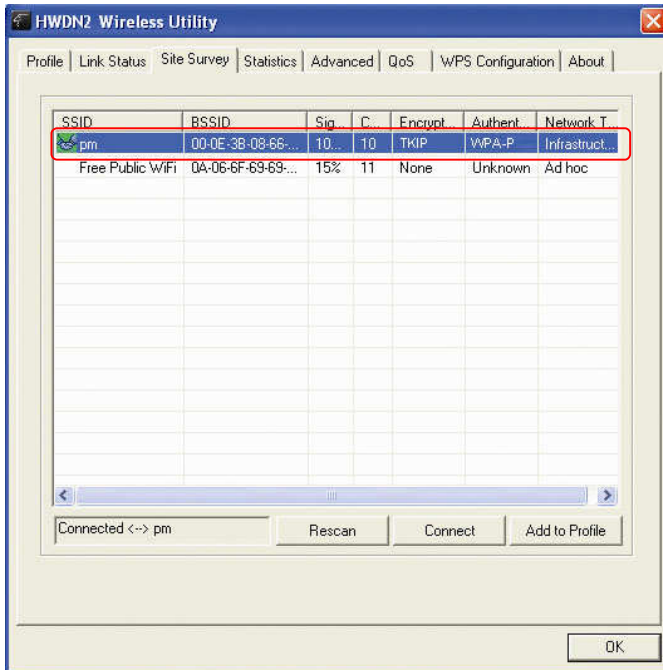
HWDN2 Wireless Utility

Profile | Link Status | Site Survey | Statistics | Advanced | QoS | WPS Configuration | About

| SSID | BSSID | Sig... | C... | Encrypt... | Authent... | Network T... |
|---|---|---|---|---|---|---|
| pm | 00-0E-3B-08-66-... | 10... | 10 | TKIP | WPA-P | Infrastruct... |
| Free Public WiFi | 0A-06-6F-69-69-... | 15% | 11 | None | Unknown | Ad hoc |

Connected <--> pm

Rescan

Connect

Add to Profile

OK